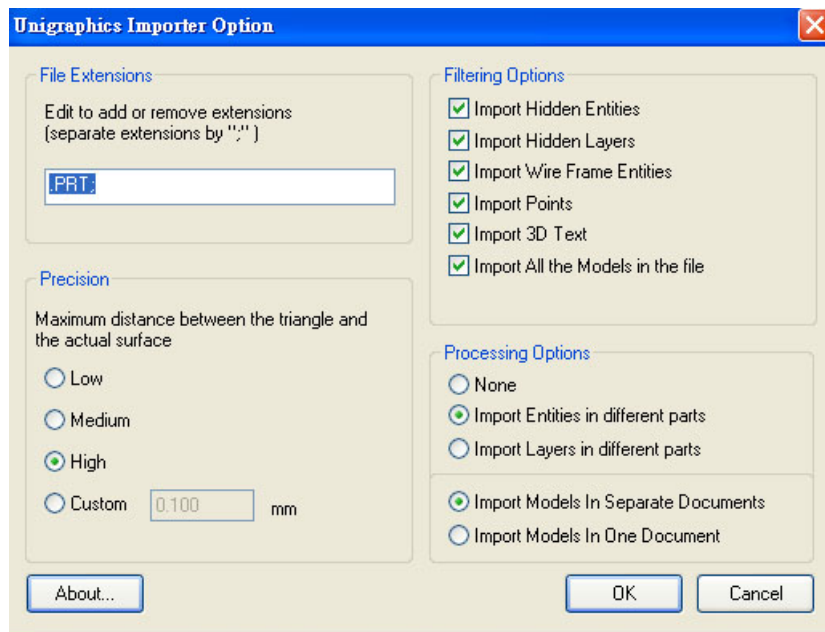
Unigraphics Importer Option

File Extensions

Edit to add or remove extensions (separate extensions by ";" )

.PRT;

Precision

Maximum distance between the triangle and the actual surface

Low

Medium

High

Custom 0.100 mm

Filtering Options

Import Hidden Entities

Import Hidden Layers

Import Wire Frame Entities

Import Points

Import 3D Text

Import All the Models in the file

Processing Options

None

Import Entities in different parts

Import Layers in different parts

Import Models In Separate Documents

Import Models In One Document

About...

OK

Cancel